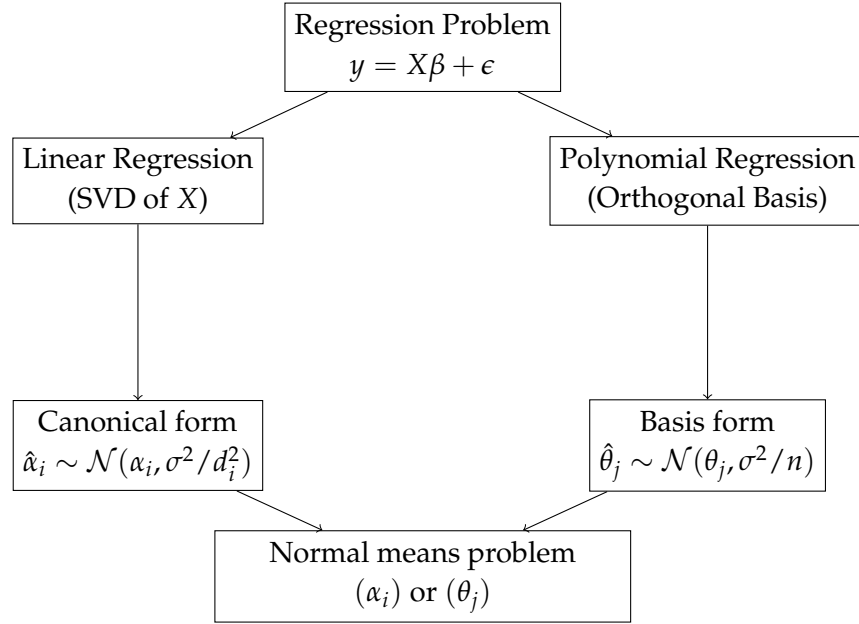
Regression Problem
$y = X\beta + \epsilon$

Linear Regression
(SVD of $X$)

Polynomial Regression
(Orthogonal Basis)

Canonical form
$\hat{\alpha}_i \sim \mathcal{N}(\alpha_i, \sigma^2/d_i^2)$

Basis form
$\hat{\theta}_j \sim \mathcal{N}(\theta_j, \sigma^2/n)$

Normal means problem
$(\alpha_i)$ or $(\theta_j)$